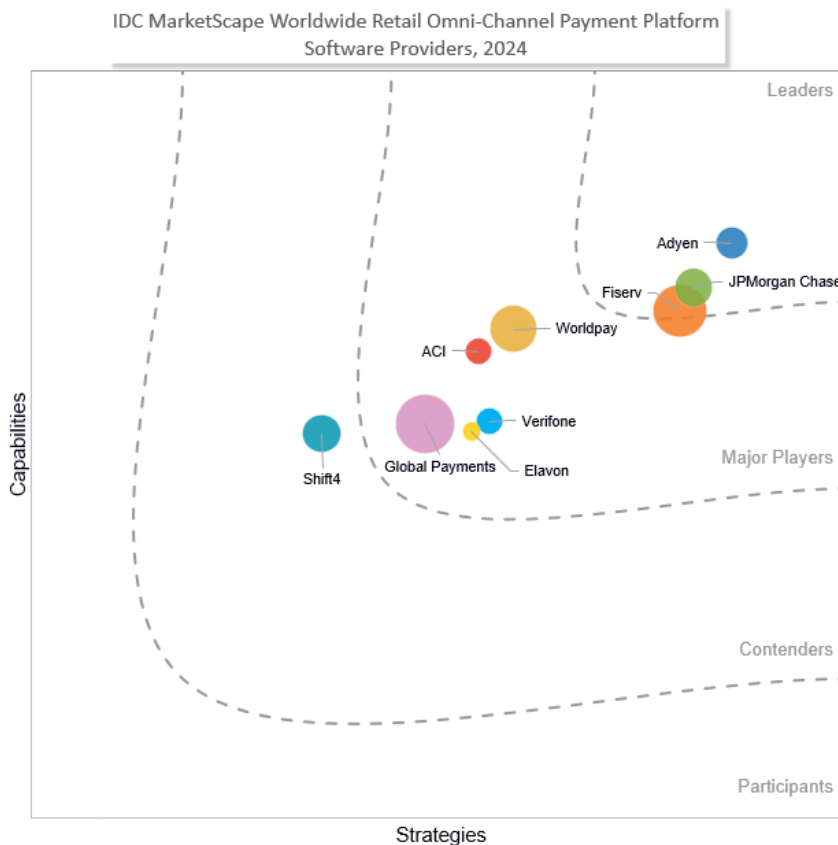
IDC MarketScape Worldwide Retail Omni-Channel Payment Platform Software Providers, 2024

Leaders

Adyen

JPMorgan Chase

Fiserv

Worldpay

ACI

Verifone

Shift4

Global Payments

Elavon

Major Players

Contenders

Participants

Capabilities

Strategies